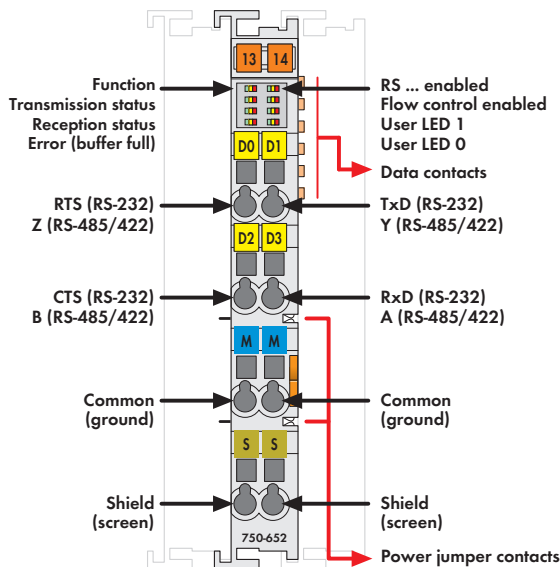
13 14

Function
Transmission status
Reception status
Error (buffer full)

RS ... enabled
Flow control enabled
User LED 1
User LED 0

D0 D1

Data contacts

RTS (RS-232)
Z (RS-485/422)

TxD (RS-232)
Y (RS-485/422)

D2 D3

CTS (RS-232)
B (RS-485/422)

RxD (RS-232)
A (RS-485/422)

M M

Common
(ground)

Common
(ground)

S S

Shield
(screen)

Shield
(screen)

750-652

Power jumper contacts